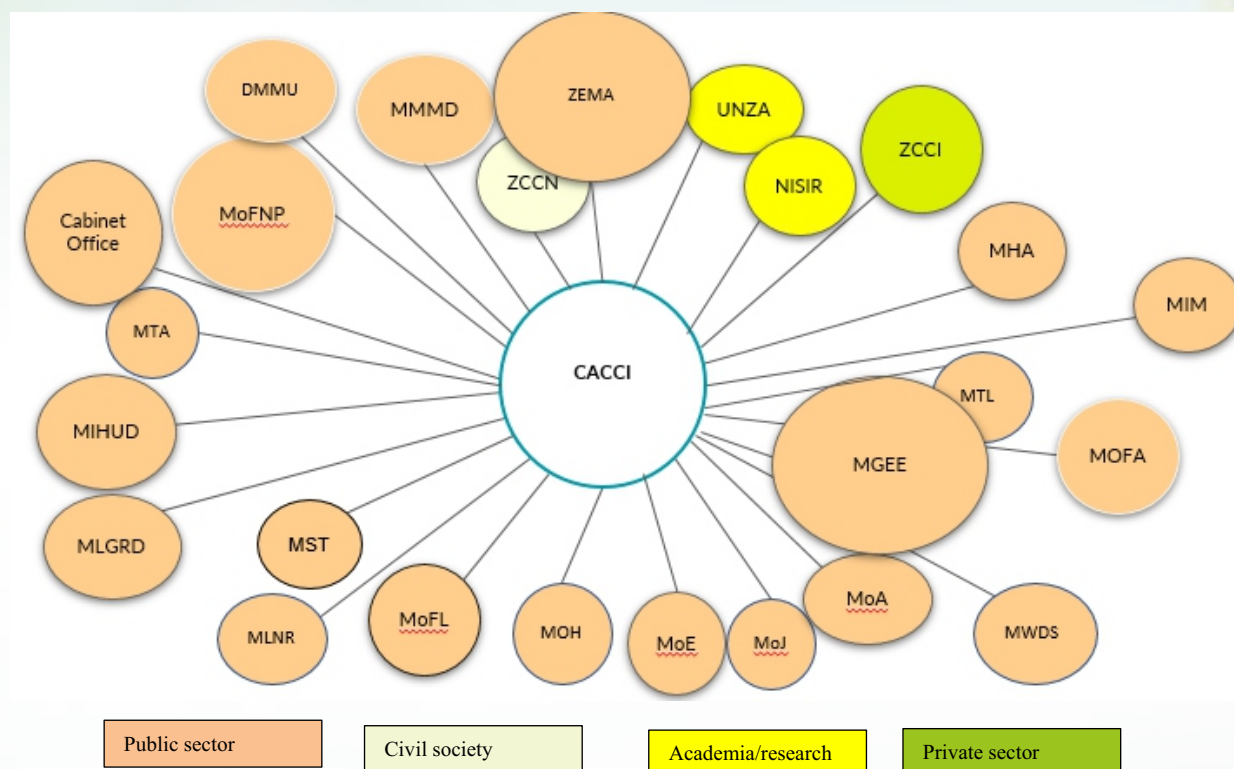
DMMU

MMMD

ZEMA

UNZA

ZCCI

ZCCN

NISIR

Cabinet Office

MoFNP

MHA

MIM

MTA

CACCI

MTL

MIHUD

MGEE

MOFA

MLGRD

MST

MLNR

MoFL

MOH

MoE

MoJ

MoA

MWDS

Public sector

Civil society

Academia/research

Private sector